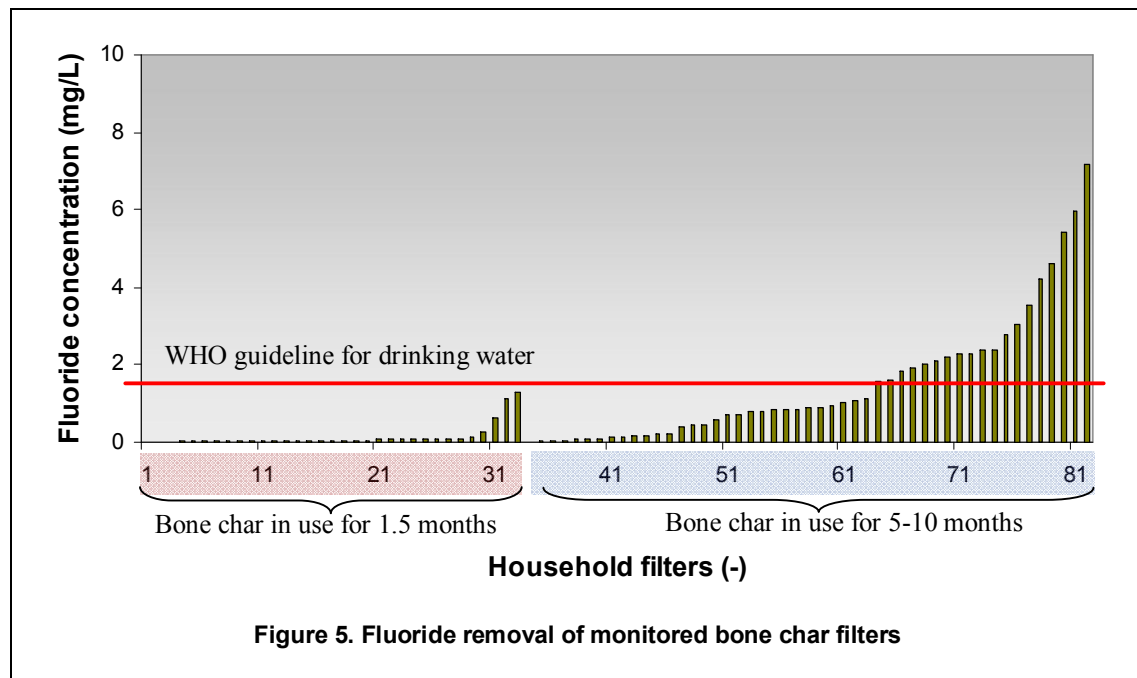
Fluoride concentration (mg/L)

10
8
6
4
2
0

WHO guideline for drinking water

1 11 21 31 41 51 61 71 81

Bone char in use for 1.5 months

Bone char in use for 5-10 months

Household filters (-)

Figure 5. Fluoride removal of monitored bone char filters